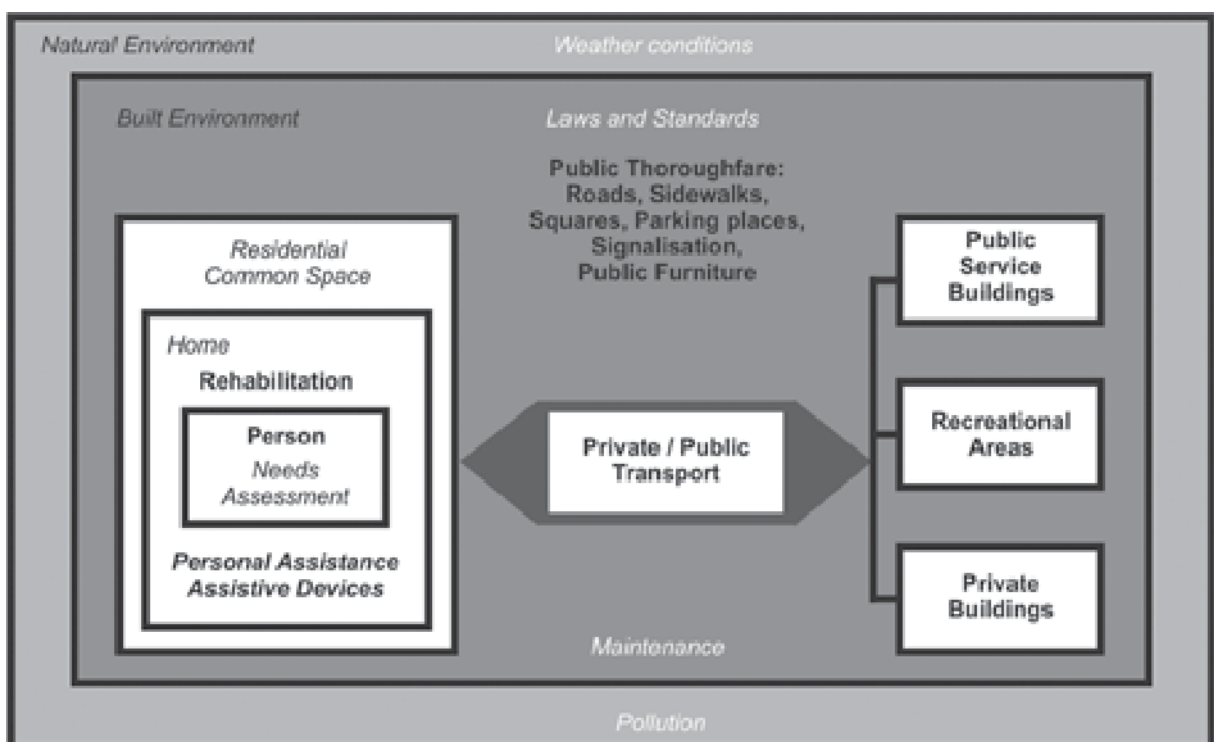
Natural Environment

Weather conditions

Built Environment

Laws and Standards

Public Thoroughfare: Roads, Sidewalks, Squares, Parking places, Signalisation, Public Furniture

Residential Common Space

Home

Rehabilitation

Person

Needs Assessment

Personal Assistance Assistive Devices

Private / Public Transport

Public Service Buildings

Recreational Areas

Private Buildings

Maintenance

Pollution